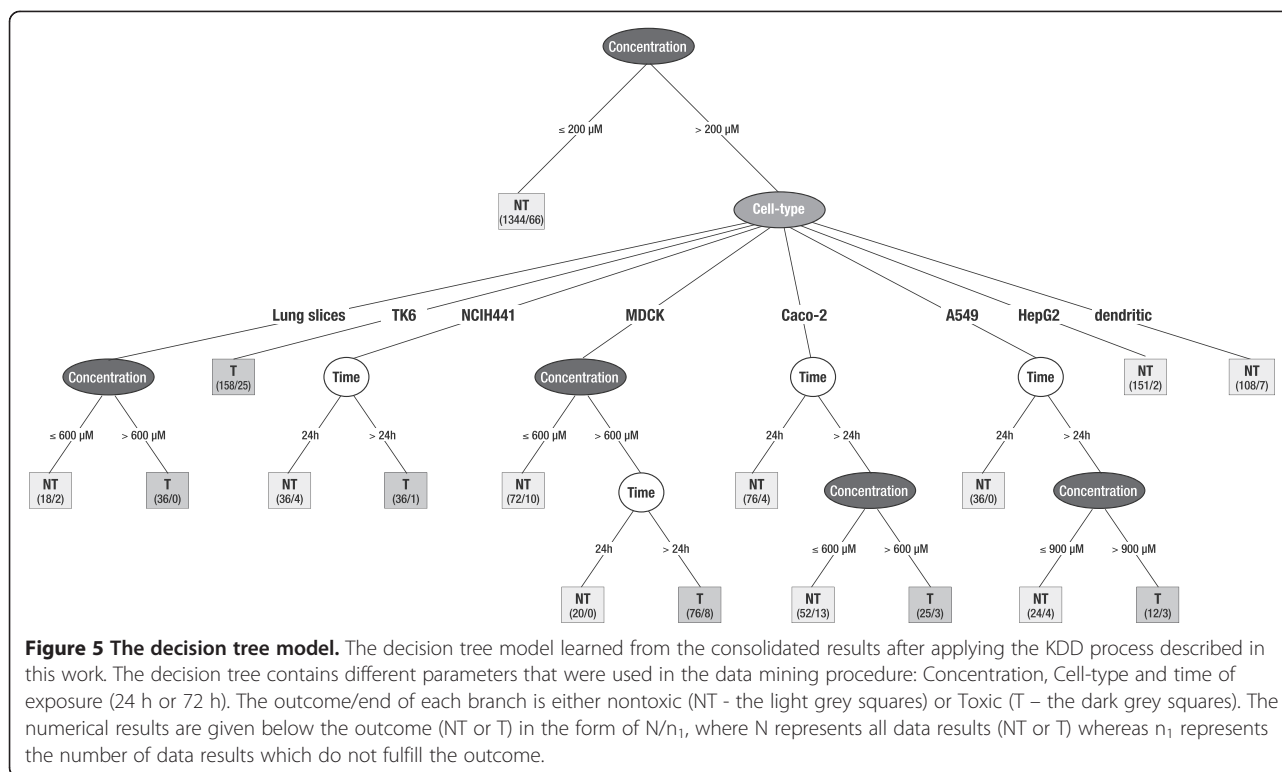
Concentration

≤ 200 µM
> 200 µM

NT
(1344/66)

Cell-type

Lung slices
TK6
NCIH441
MDCK
Caco-2
A549
HepG2
dendritic

Concentration
T
(158/25)
Time
Concentration
Time
Time
NT
(151/2)
NT
(108/7)

≤ 600 µM
> 600 µM
24h
> 24h
≤ 600 µM
> 600 µM
24h
> 24h
24h
> 24h

NT
(18/2)
T
(36/0)
NT
(36/4)
T
(36/1)
NT
(72/10)
Time
NT
(76/4)
Concentration
NT
(36/0)
Concentration

24h
> 24h
≤ 600 µM
> 600 µM
≤ 900 µM
> 900 µM

NT
(20/0)
T
(76/8)
NT
(52/13)
T
(25/3)
NT
(24/4)
T
(12/3)

**Figure 5 The decision tree model.** The decision tree model learned from the consolidated results after applying the KDD process described in this work. The decision tree contains different parameters that were used in the data mining procedure: Concentration, Cell-type and time of exposure (24 h or 72 h). The outcome/end of each branch is either nontoxic (NT - the light grey squares) or Toxic (T – the dark grey squares). The numerical results are given below the outcome (NT or T) in the form of N/$n_1$, where N represents all data results (NT or T) whereas $n_1$ represents the number of data results which do not fulfill the outcome.